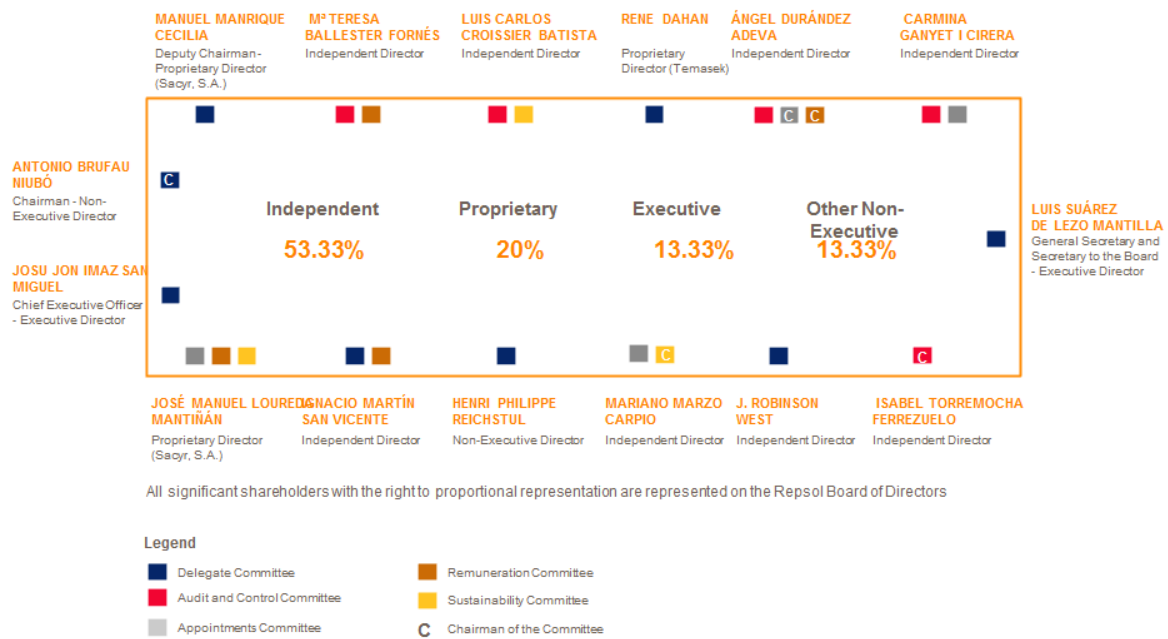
MANUEL MANRIQUE CECILIA
Deputy Chairman - Proprietary Director (Sacyr, S.A.)

Mª TERESA BALLESTER FORNÉS
Independent Director

LUIS CARLOS CROISSIER BATISTA
Independent Director

RENE DAHAN
Proprietary Director (Temasek)

ÁNGEL DURÁNDEZ ADEVA
Independent Director

CARMINA GANYET I CIRERA
Independent Director

C C

ANTONIO BRUFAU NIUBÓ
Chairman - Non-Executive Director

C

JOSU JON IMAZ SAN MIGUEL
Chief Executive Officer - Executive Director

Independent
53.33%

Proprietary
20%

Executive
13.33%

Other Non-Executive
13.33%

LUIS SUÁREZ DE LEZO MANTILLA
General Secretary and Secretary to the Board - Executive Director

C C

JOSÉ MANUEL LOUREDA MANTIÑÁN
Proprietary Director (Sacyr, S.A.)

IGNACIO MARTÍN SAN VICENTE
Independent Director

HENRI PHILIPPE REICHSTUL
Non-Executive Director

MARIANO MARZO CARPIO
Independent Director

J. ROBINSON WEST
Independent Director

ISABEL TORREMOCHA FERREZUELO
Independent Director

All significant shareholders with the right to proportional representation are represented on the Repsol Board of Directors

Legend
Delegate Committee
Audit and Control Committee
Appointments Committee
Remuneration Committee
Sustainability Committee
C Chairman of the Committee